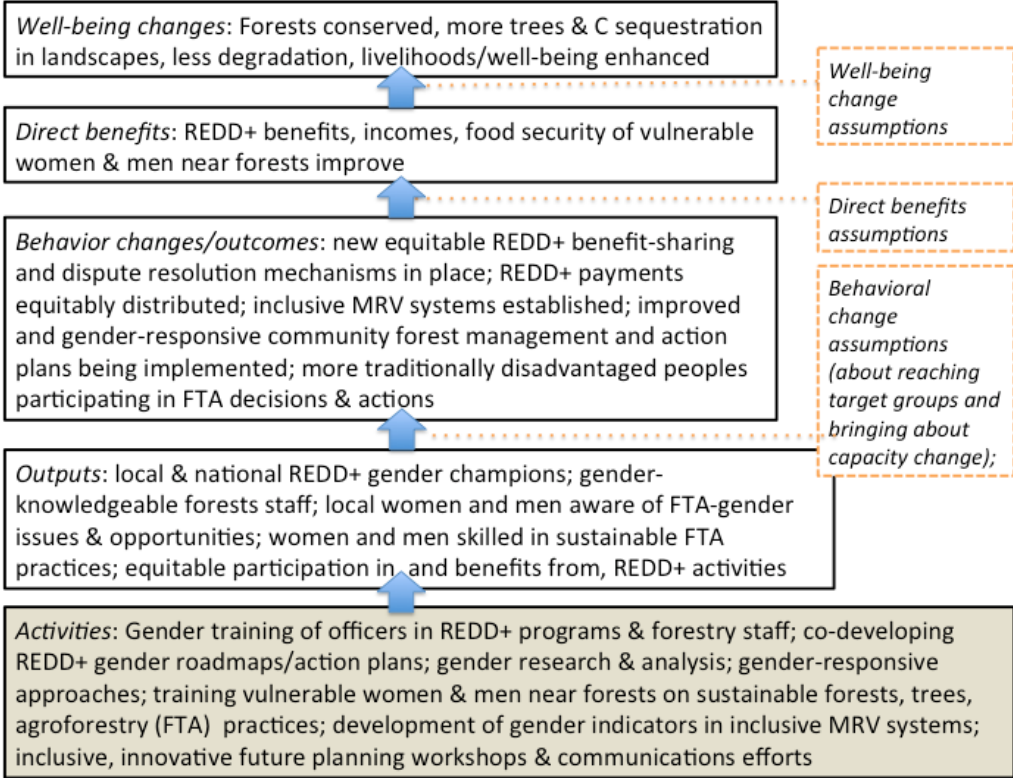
*Well-being changes*: Forests conserved, more trees & C sequestration in landscapes, less degradation, livelihoods/well-being enhanced

*Well-being change assumptions*

*Direct benefits*: REDD+ benefits, incomes, food security of vulnerable women & men near forests improve

*Direct benefits assumptions*

*Behavior changes/outcomes*: new equitable REDD+ benefit-sharing and dispute resolution mechanisms in place; REDD+ payments equitably distributed; inclusive MRV systems established; improved and gender-responsive community forest management and action plans being implemented; more traditionally disadvantaged peoples participating in FTA decisions & actions

*Behavioral change assumptions (about reaching target groups and bringing about capacity change);*

*Outputs*: local & national REDD+ gender champions; gender-knowledgeable forests staff; local women and men aware of FTA-gender issues & opportunities; women and men skilled in sustainable FTA practices; equitable participation in and benefits from, REDD+ activities

*Activities*: Gender training of officers in REDD+ programs & forestry staff; co-developing REDD+ gender roadmaps/action plans; gender research & analysis; gender-responsive approaches; training vulnerable women & men near forests on sustainable forests, trees, agroforestry (FTA) practices; development of gender indicators in inclusive MRV systems; inclusive, innovative future planning workshops & communications efforts